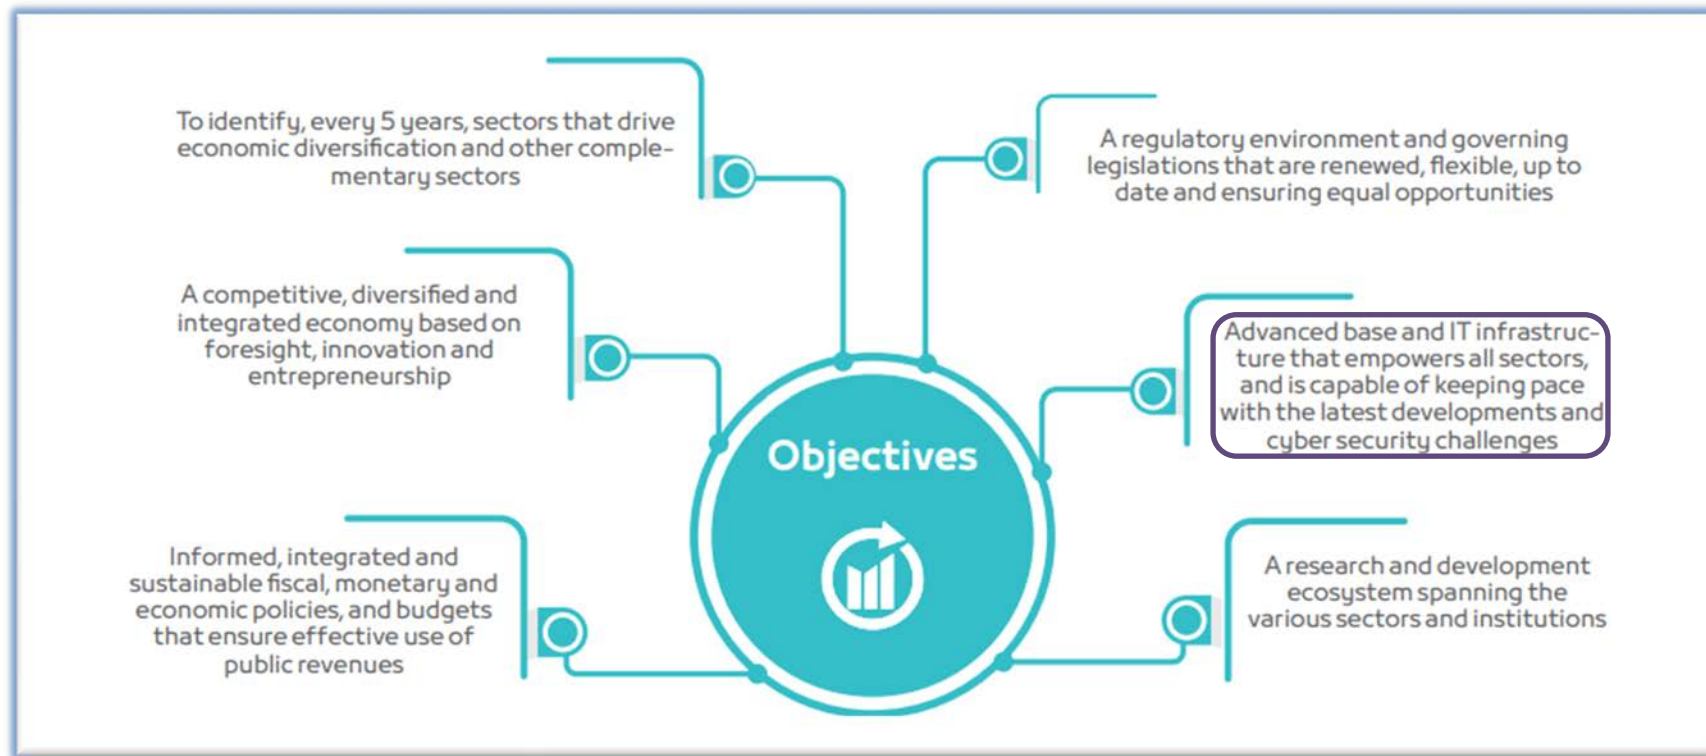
To identify, every 5 years, sectors that drive economic diversification and other complementary sectors

A regulatory environment and governing legislations that are renewed, flexible, up to date and ensuring equal opportunities

A competitive, diversified and integrated economy based on foresight, innovation and entrepreneurship

Advanced base and IT infrastructure that empowers all sectors, and is capable of keeping pace with the latest developments and cyber security challenges

Objectives

Informed, integrated and sustainable fiscal, monetary and economic policies, and budgets that ensure effective use of public revenues

A research and development ecosystem spanning the various sectors and institutions